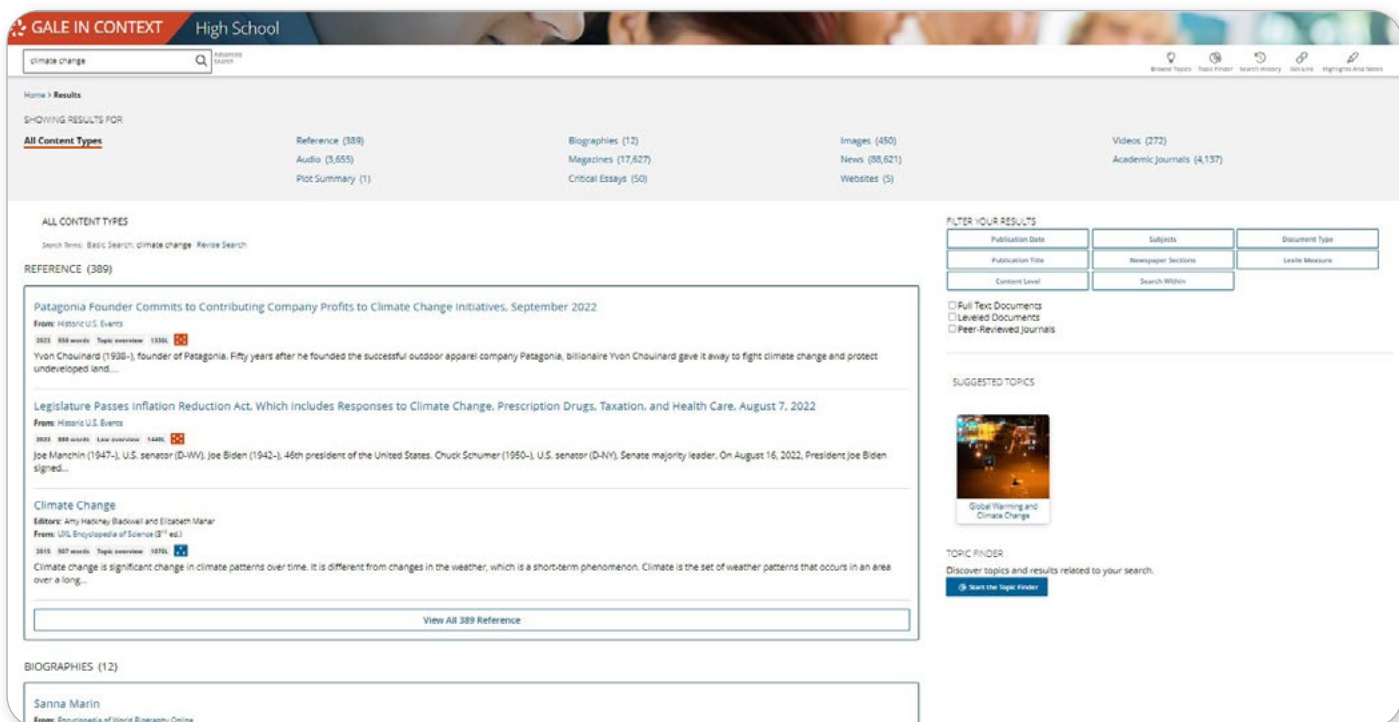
GALE IN CONTEXT High School

climate change

Advanced Search

Browse Topics Topic Finder Search History Get Link Highlights And Notes

Home > Results

SHOWING RESULTS FOR

All Content Types

Reference (389)
Audio (3,655)
Plot Summary (1)

Biographies (12)
Magazines (17,627)
Critical Essays (50)

Images (450)
News (88,621)
Websites (5)

Videos (272)
Academic Journals (4,137)

ALL CONTENT TYPES

Search Terms: Basic Search: climate change Revise Search

REFERENCE (389)

Patagonia Founder Commits to Contributing Company Profits to Climate Change Initiatives, September 2022
From: Historic U.S. Events
2023 950 words Topic overview 1330L
Yvon Chouinard (1938–), founder of Patagonia. Fifty years after he founded the successful outdoor apparel company Patagonia, billionaire Yvon Chouinard gave it away to fight climate change and protect undeveloped land....

Legislature Passes Inflation Reduction Act, Which includes Responses to Climate Change, Prescription Drugs, Taxation, and Health Care, August 7, 2022
From: Historic U.S. Events
2023 888 words Law overview 1440L
Joe Manchin (1947–), U.S. senator (D-WV). Joe Biden (1942–), 46th president of the United States. Chuck Schumer (1950–), U.S. senator (D-NY), Senate majority leader. On August 16, 2022, President Joe Biden signed...

Climate Change
Editors: Amy Hackney Blackwell and Elizabeth Manar
From: UXL Encyclopedia of Science (3rd ed.)
2015 507 words Topic overview 1070L
Climate change is significant change in climate patterns over time. It is different from changes in the weather, which is a short-term phenomenon. Climate is the set of weather patterns that occurs in an area over a long...

View All 389 Reference

BIOGRAPHIES (12)

Sanna Marin
From: Encyclopedia of World Biography Online

FILTER YOUR RESULTS

| Publication Date | Subjects | Document Type |
|---|---|---|
| Publication Title | Newspaper Sections | Lexile Measure |
| Content Level | Search Within | |

Full Text Documents
Leveled Documents
Peer-Reviewed Journals

SUGGESTED TOPICS

Global Warming and Climate Change

TOPIC FINDER
Discover topics and results related to your search.
Start the Topic Finder